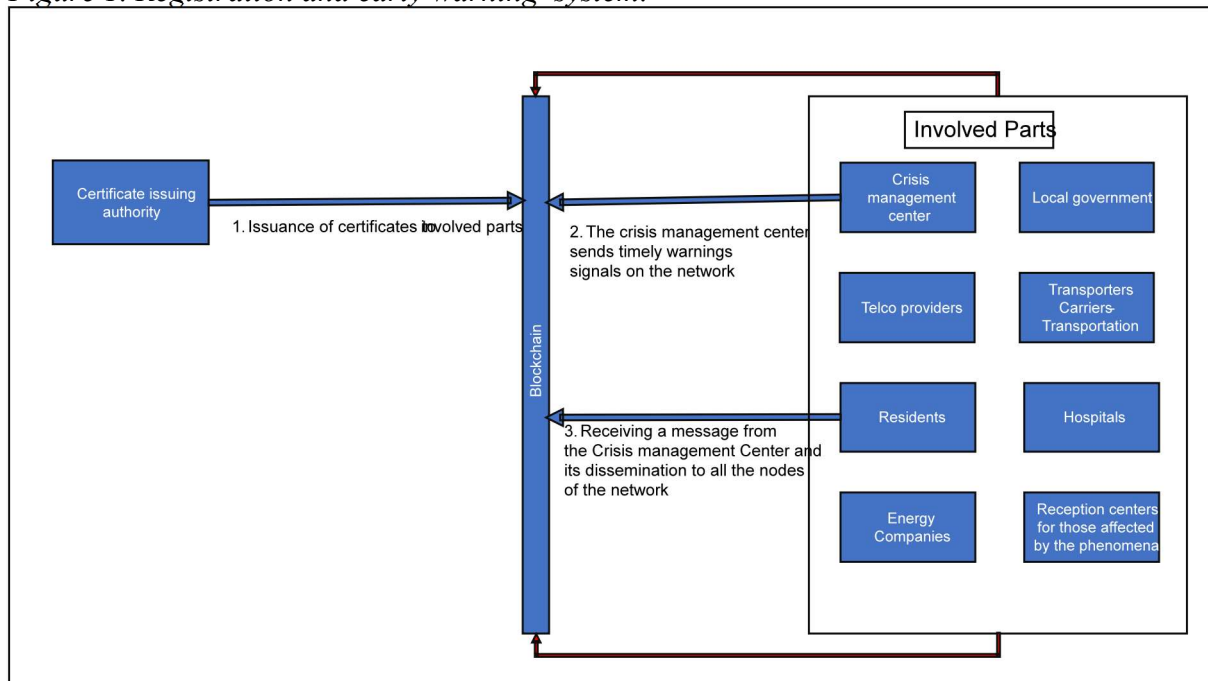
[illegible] Registration and early warning system.

Certificate issuing authority

1. Issuance of certificates to involved parts

Blockchain

2. The crisis management center sends timely warnings signals on the network

3. Receiving a message from the Crisis management Center and its dissemination to all the nodes of the network

Involved Parts

Crisis management center

Local government

Telco providers

Transporters Carriers- Transportation

Residents

Hospitals

Energy Companies

Reception centers for those affected by the phenomena